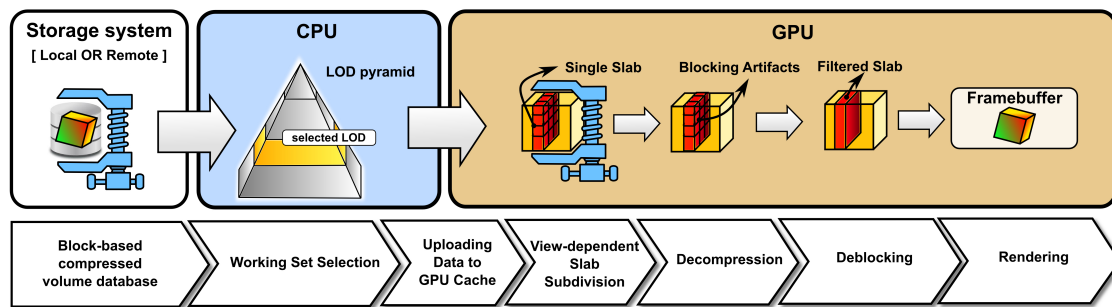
Storage system
[ Local OR Remote ]

CPU
LOD pyramid
selected LOD

GPU
Single Slab
Blocking Artifacts
Filtered Slab
Framebuffer

Block-based compressed volume database

Working Set Selection

Uploading Data to GPU Cache

View-dependent Slab Subdivision

Decompression

Deblocking

Rendering